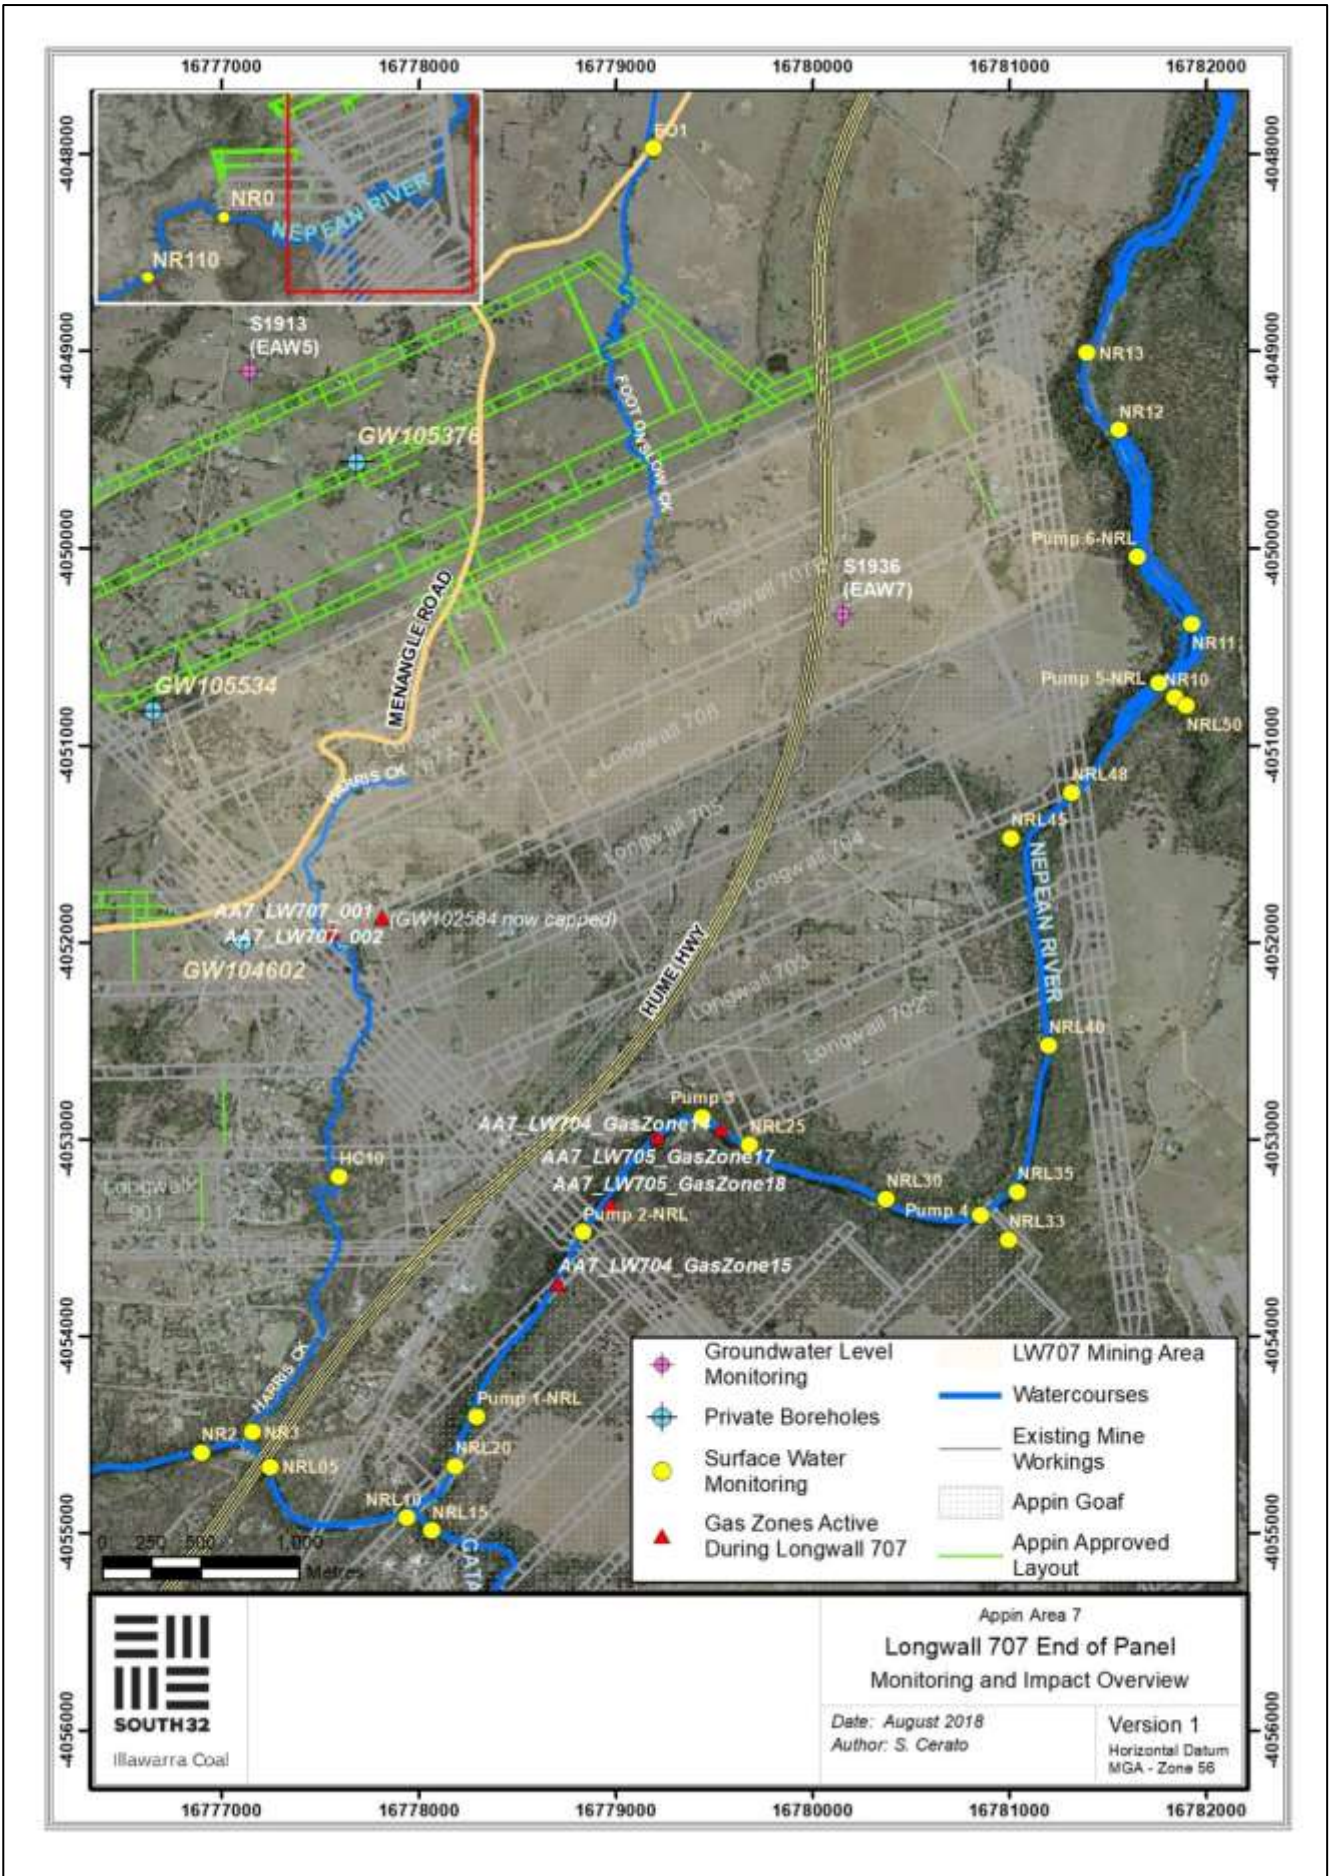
16777000 16778000 16779000 16780000 16781000 16782000

-4048000 -4049000 -4050000 -4051000 -4052000 -4053000 -4054000 -4055000 -4056000

NR0
NEPEAN RIVER
NR110
FO1
S1913 (EAW5)
GW105376
FOOT ONSLOW CK
S1936 (EAW7)
Longwall 707
MENANGLE ROAD
GW105534
Longwall 707
Longwall 706
HARRIS CK
Longwall 705
Longwall 704
AA7_LW707_001
(GW102584 now capped)
AA7_LW707_002
GW104602
HUME HWY
Longwall 703
Longwall 702
NR13
NR12
Pump 6-NRL
NR11
Pump 5-NRL
NR10
NRL50
NRL48
NRL45
NEPEAN RIVER
NRL40
Pump 3
AA7_LW704_GasZone14
NRL25
AA7_LW705_GasZone17
HC10
AA7_LW705_GasZone18
NRL30
NRL35
Pump 4
NRL33
Longwall 901
Pump 2-NRL
AA7_LW704_GasZone15
HARRIS CK
Pump 1-NRL
NR2
NR3
NRL05
NRL20
NRL10
NRL15
CATA
0 250 500 1,000
Metres

Groundwater Level Monitoring
Private Boreholes
Surface Water Monitoring
Gas Zones Active During Longwall 707
LW707 Mining Area
Watercourses
Existing Mine Workings
Appin Goaf
Appin Approved Layout

SOUTH32
Illawarra Coal

Appin Area 7
Longwall 707 End of Panel
Monitoring and Impact Overview
Date: August 2018
Author: S. Cerato
Version 1
Horizontal Datum
MGA - Zone 56